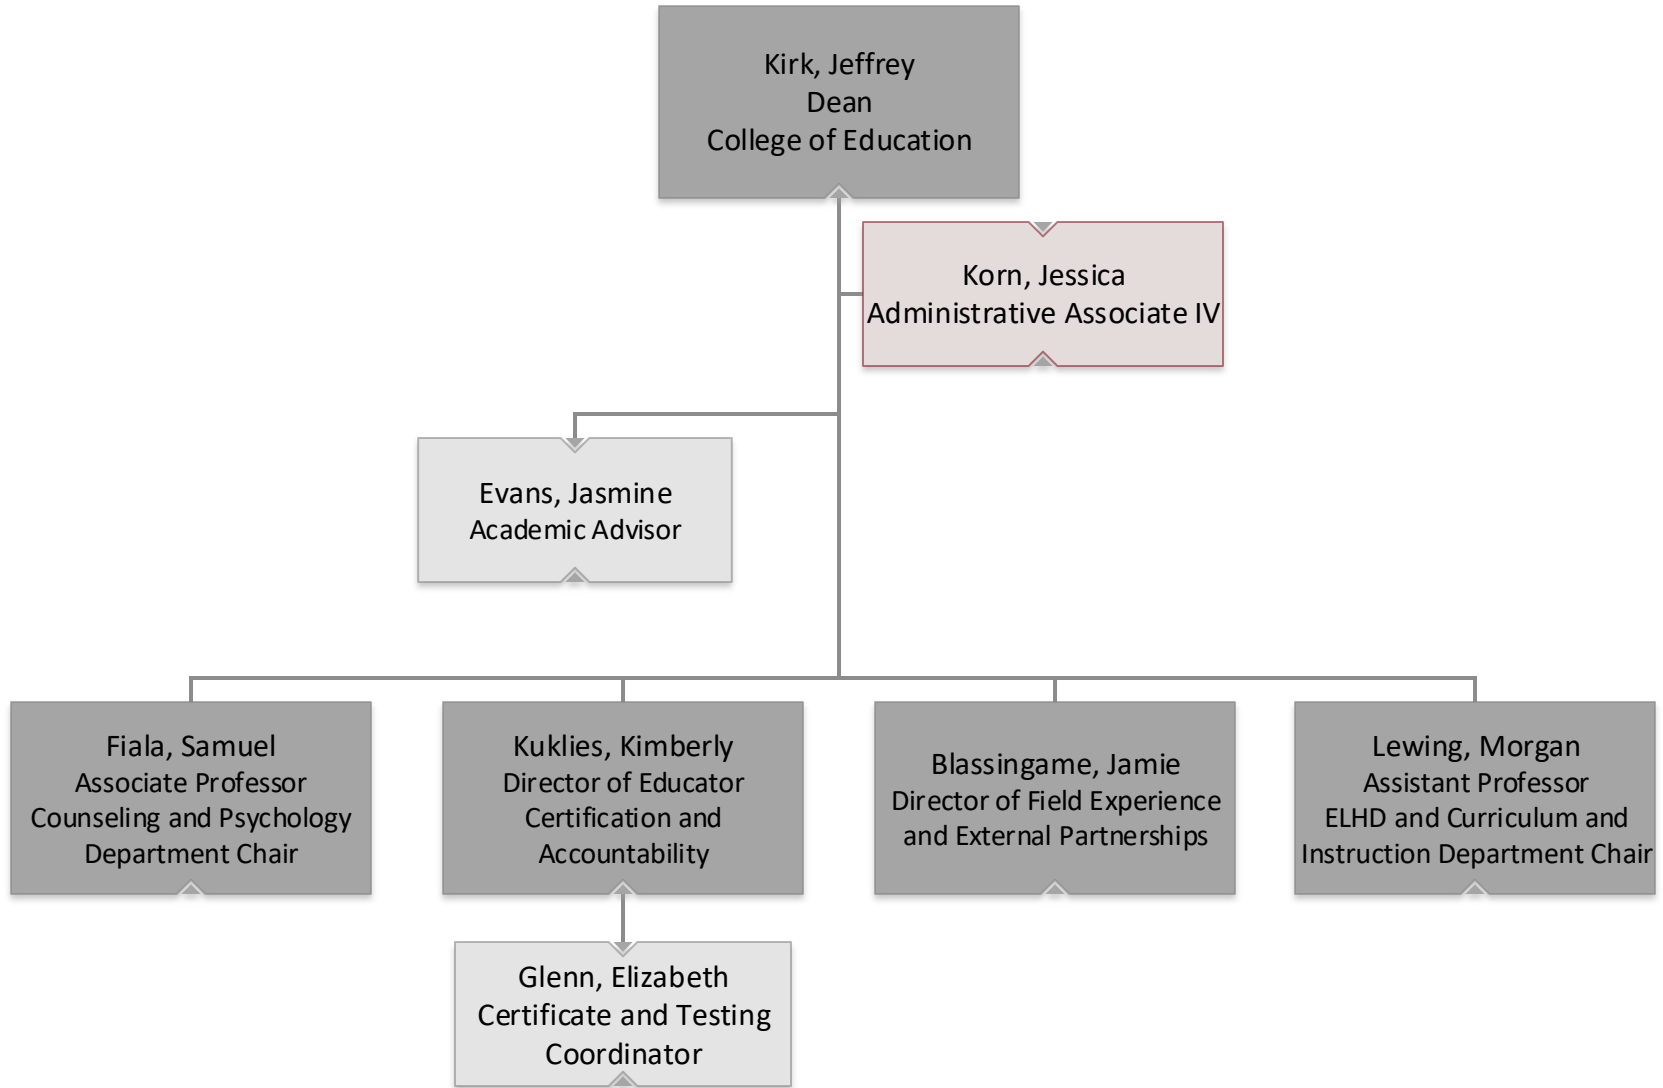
Kirk, Jeffrey
Dean
College of Education

Korn, Jessica
Administrative Associate IV

Evans, Jasmine
Academic Advisor

Fiala, Samuel
Associate Professor
Counseling and Psychology
Department Chair

Kuklies, Kimberly
Director of Educator
Certification and
Accountability

Blassingame, Jamie
Director of Field Experience
and External Partnerships

Lewing, Morgan
Assistant Professor
ELHD and Curriculum and
Instruction Department Chair

Glenn, Elizabeth
Certificate and Testing
Coordinator